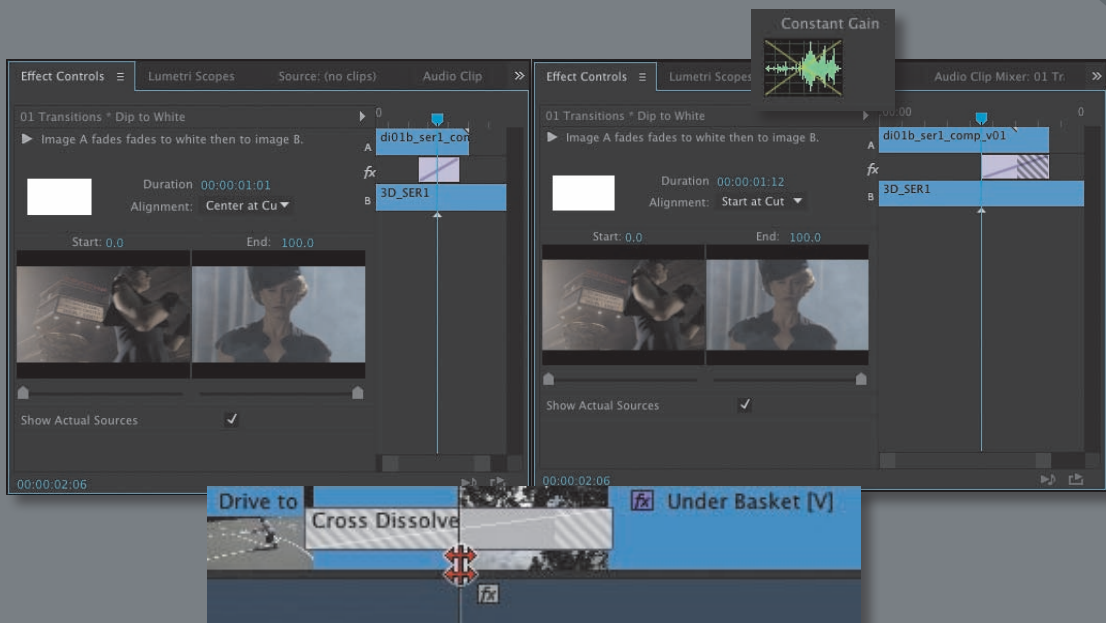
Constant Gain

Effect Controls ≡ Lumetri Scopes Source: (no clips) Audio Clip »

01 Transitions * Dip to White

Image A fades fades to white then to image B.

Duration 00:00:01:01

Alignment: Center at Cu

Start: 0.0

End: 100.0

Show Actual Sources ✓

00:00:02:06

di01b_ser1_con

A

fx

B

3D_SER1

Effect Controls ≡ Lumetri Scopes Audio Clip Mixer: 01 Tr. »

01 Transitions * Dip to White

Image A fades fades to white then to image B.

Duration 00:00:01:12

Alignment: Start at Cut

Start: 0.0

End: 100.0

Show Actual Sources ✓

00:00:02:06

00:00

di01b_ser1_comp_v01

A

fx

B

3D_SER1

Drive to

Cross Dissolve

fx Under Basket [V]

fx